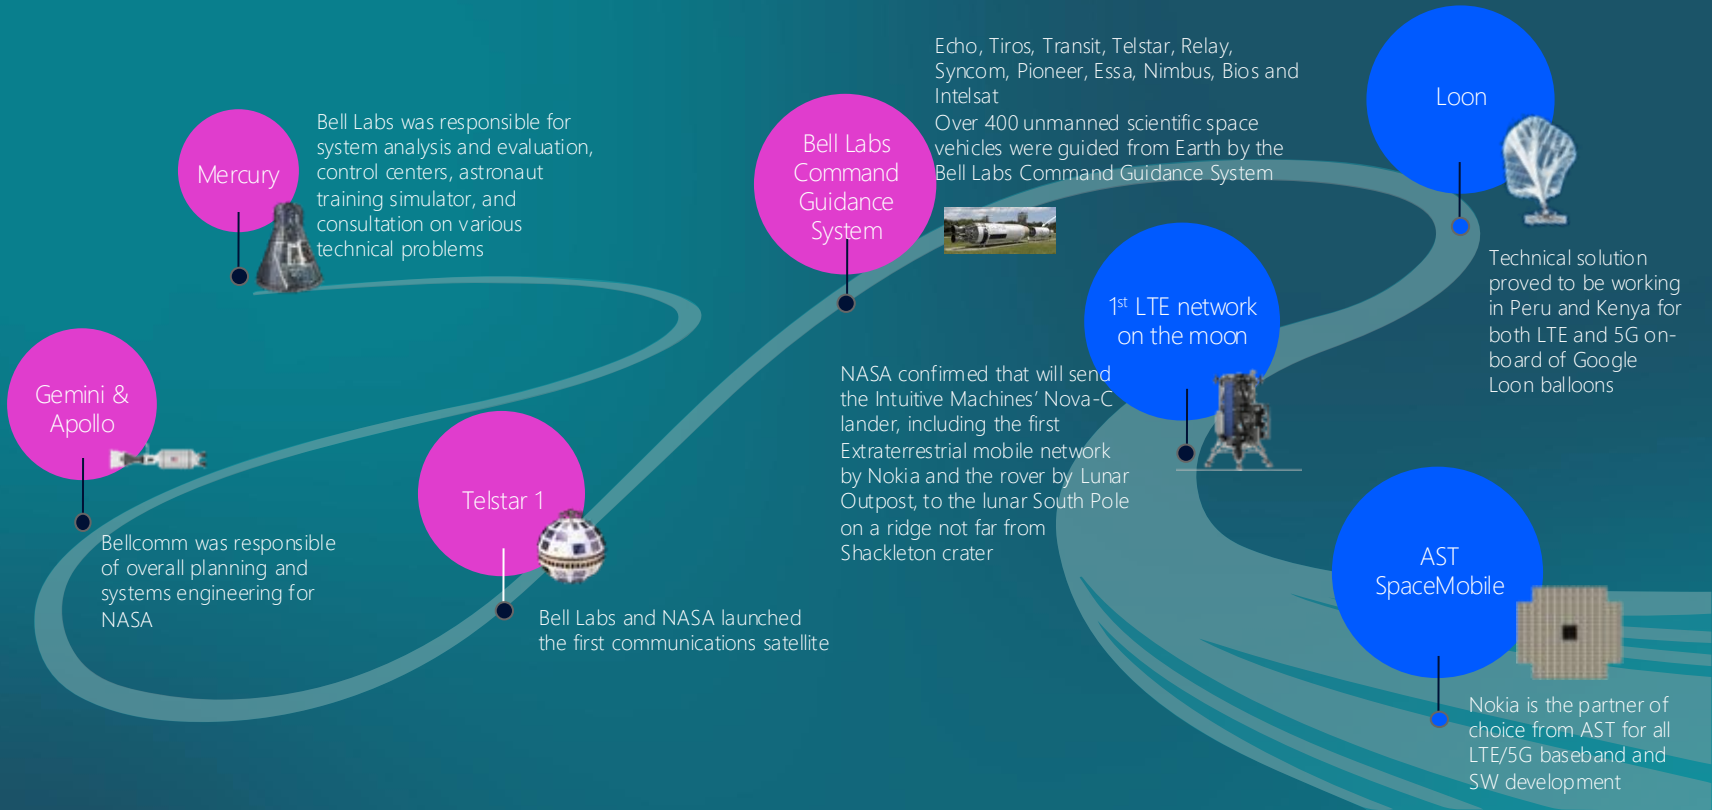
Gemini & Apollo

Bellcomm was responsible of overall planning and systems engineering for NASA

Mercury

Bell Labs was responsible for system analysis and evaluation, control centers, astronaut training simulator, and consultation on various technical problems

Telstar 1

Bell Labs and NASA launched the first communications satellite

Bell Labs Command Guidance System

Echo, Tiros, Transit, Telstar, Relay, Syncom, Pioneer, Essa, Nimbus, Bios and Intelsat
Over 400 unmanned scientific space vehicles were guided from Earth by the Bell Labs Command Guidance System

1st LTE network on the moon

NASA confirmed that will send the Intuitive Machines' Nova-C lander, including the first Extraterrestrial mobile network by Nokia and the rover by Lunar Outpost, to the lunar South Pole on a ridge not far from Shackleton crater

Loon

Technical solution proved to be working in Peru and Kenya for both LTE and 5G on-board of Google Loon balloons

AST SpaceMobile

Nokia is the partner of choice from AST for all LTE/5G baseband and SW development